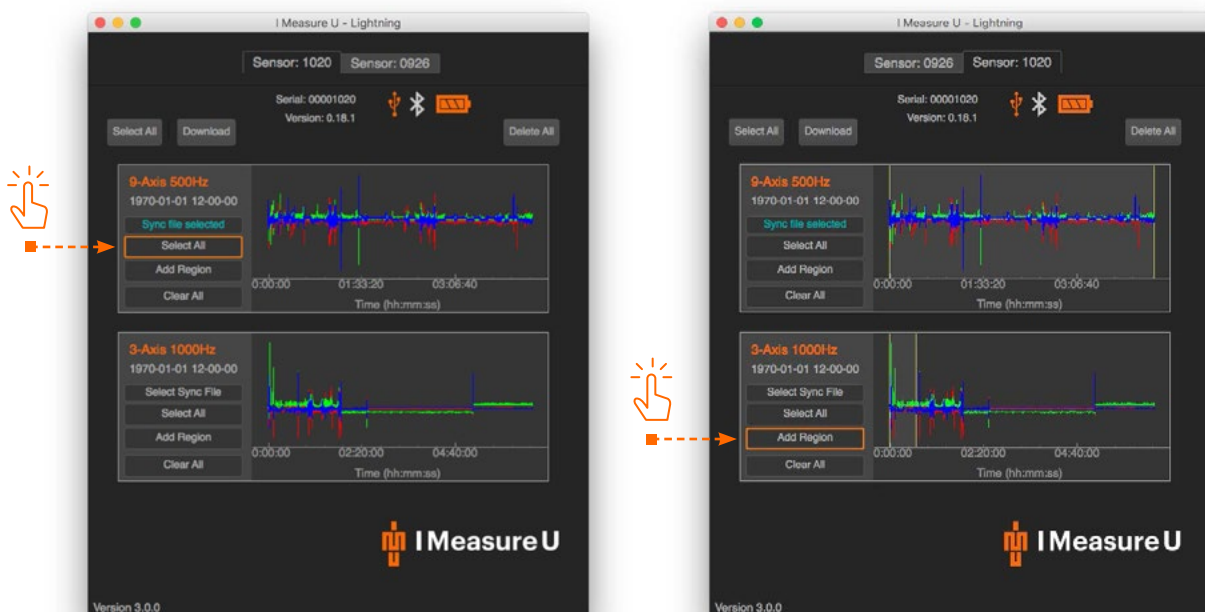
I Measure U - Lightning

Sensor: 1020 Sensor: 0926

Serial: 00001020
Version: 0.18.1

Select All Download Delete All

9-Axis 500Hz
1970-01-01 12-00-00
Sync file selected
Select All
Add Region
Clear All

0:00:00 01:33:20 03:06:40
Time (hh:mm:ss)

3-Axis 1000Hz
1970-01-01 12-00-00
Select Sync File
Select All
Add Region
Clear All

0:00:00 02:20:00 04:40:00
Time (hh:mm:ss)

I Measure U

Version 3.0.0

I Measure U - Lightning

Sensor: 0926 Sensor: 1020

Serial: 00001020
Version: 0.18.1

Select All Download Delete All

9-Axis 500Hz
1970-01-01 12-00-00
Sync file selected
Select All
Add Region
Clear All

0:00:00 01:33:20 03:06:40
Time (hh:mm:ss)

3-Axis 1000Hz
1970-01-01 12-00-00
Select Sync File
Select All
Add Region
Clear All

0:00:00 02:20:00 04:40:00
Time (hh:mm:ss)

I Measure U

Version 3.0.0